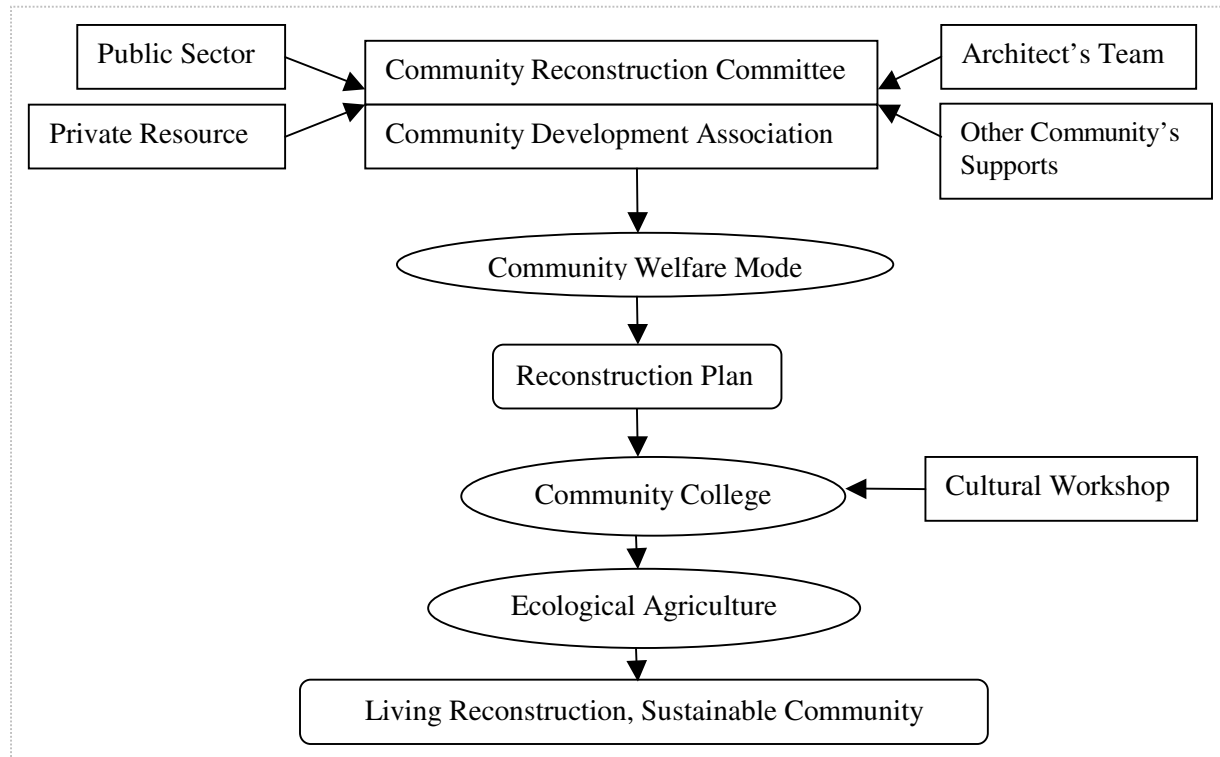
Public Sector

Community Reconstruction Committee

Architect's Team

Private Resource

Community Development Association

Other Community's Supports

Community Welfare Mode

Reconstruction Plan

Community College

Cultural Workshop

Ecological Agriculture

Living Reconstruction, Sustainable Community